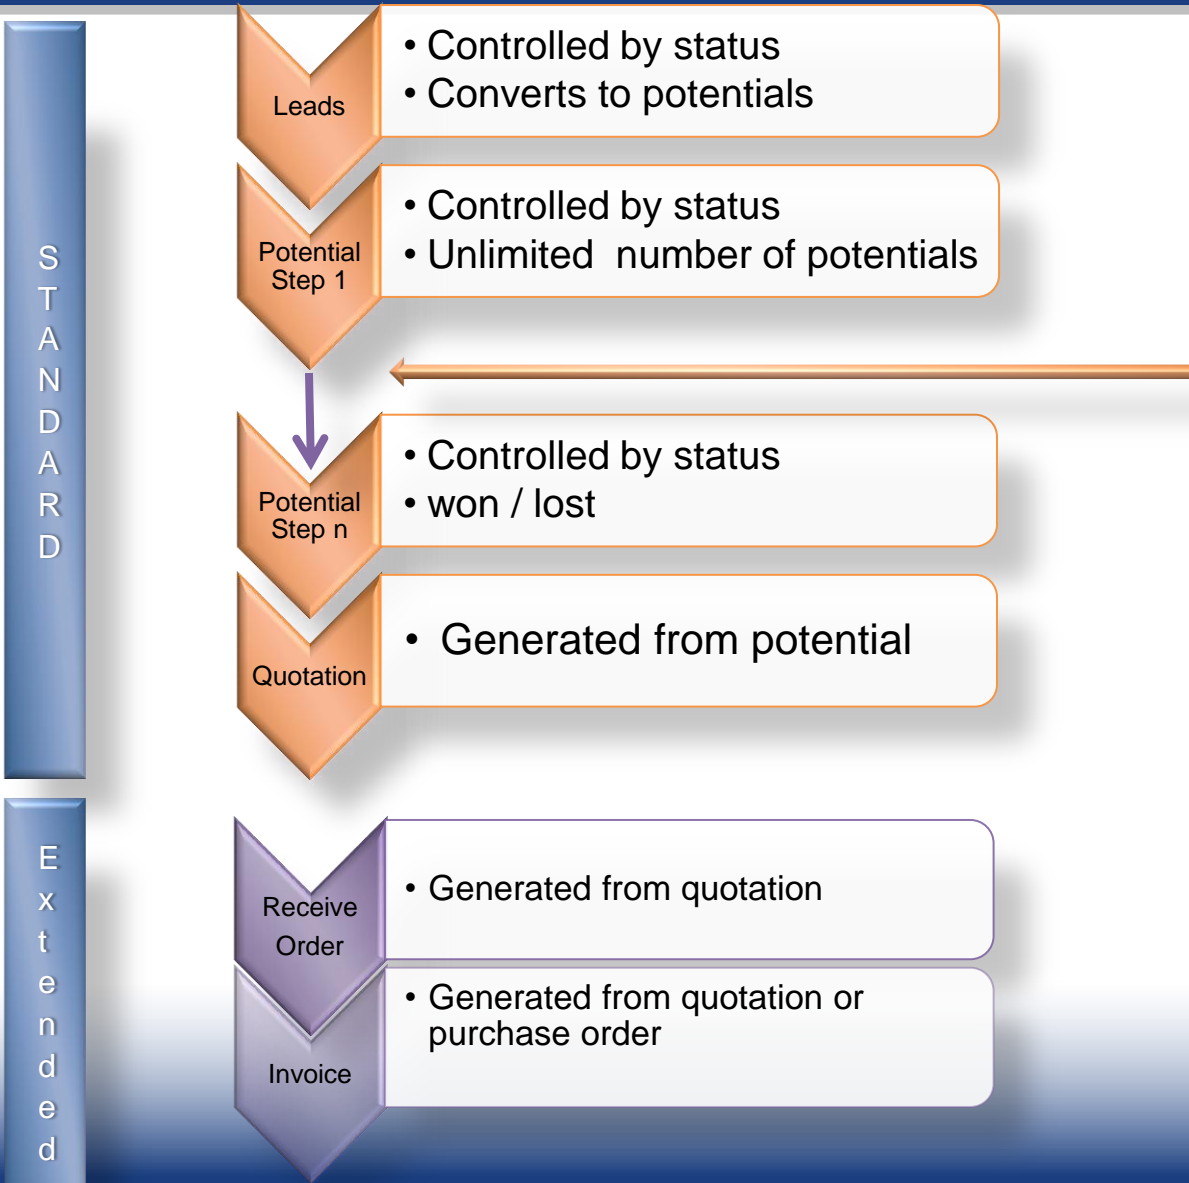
S
T
A
N
D
A
R
D

Leads

• Controlled by status
• Converts to potentials

Potential Step 1

• Controlled by status
• Unlimited number of potentials

Potential Step n

• Controlled by status
• won / lost

Quotation

• Generated from potential

E
x
t
e
n
d
e
d

Receive Order

• Generated from quotation

Invoice

• Generated from quotation or purchase order